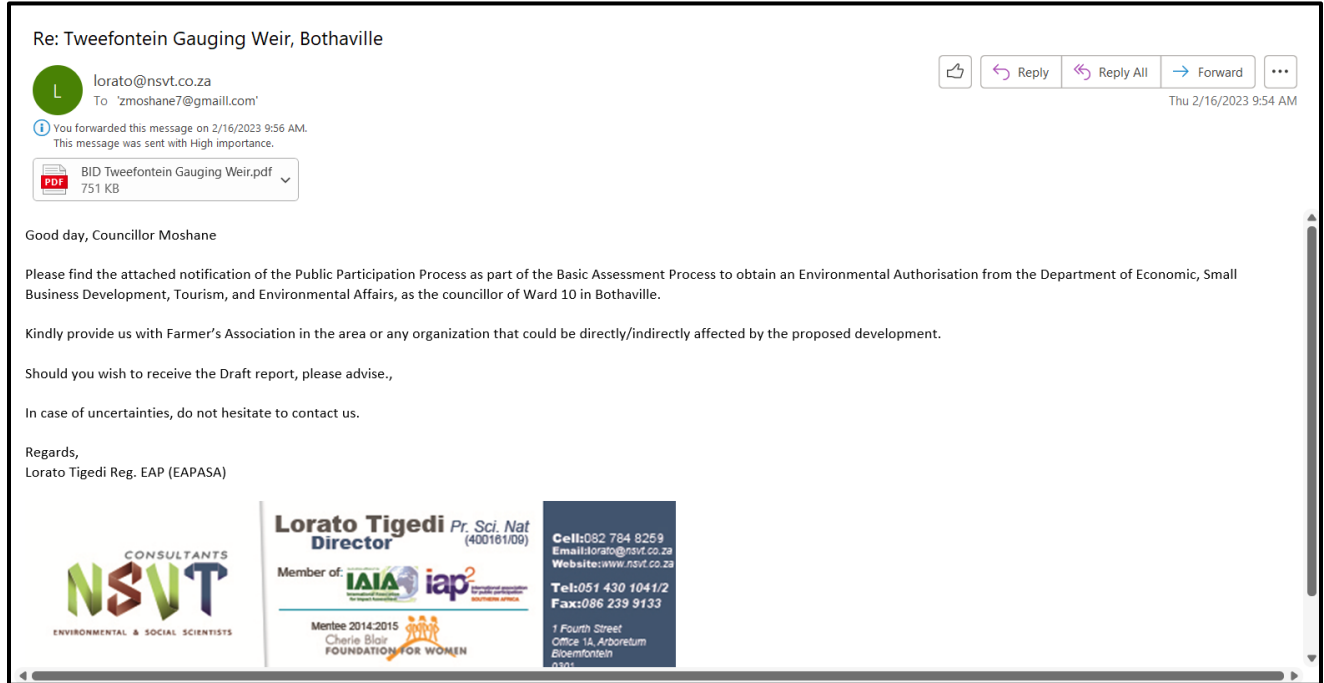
Re: Tweefontein Gauging Weir, Bothaville

L

lorato@nsvt.co.za
To 'zmoshane7@gmaill.com'

Reply | Reply All | Forward | ...

Thu 2/16/2023 9:54 AM

You forwarded this message on 2/16/2023 9:56 AM.
This message was sent with High importance.

PDF
BID Tweefontein Gauging Weir.pdf
751 KB

Good day, Councillor Moshane

Please find the attached notification of the Public Participation Process as part of the Basic Assessment Process to obtain an Environmental Authorisation from the Department of Economic, Small Business Development, Tourism, and Environmental Affairs, as the councillor of Ward 10 in Bothaville.

Kindly provide us with Farmer's Association in the area or any organization that could be directly/indirectly affected by the proposed development.

Should you wish to receive the Draft report, please advise.,

In case of uncertainties, do not hesitate to contact us.

Regards,
Lorato Tigedi Reg. EAP (EAPASA)

CONSULTANTS
NSVT
ENVIRONMENTAL & SOCIAL SCIENTISTS

Lorato Tigedi Pr. Sci. Nat
Director (400161/09)

Member of: IAIA iap²

Mentee 2014:2015
Cherie Blair
FOUNDATION FOR WOMEN

Cell:082 784 8259
Email:lorato@nsvt.co.za
Website:www.nsvt.co.za

Tel:051 430 1041/2
Fax:086 239 9133

1 Fourth Street
Office 1A, Arboretum
Bloemfontein
0301